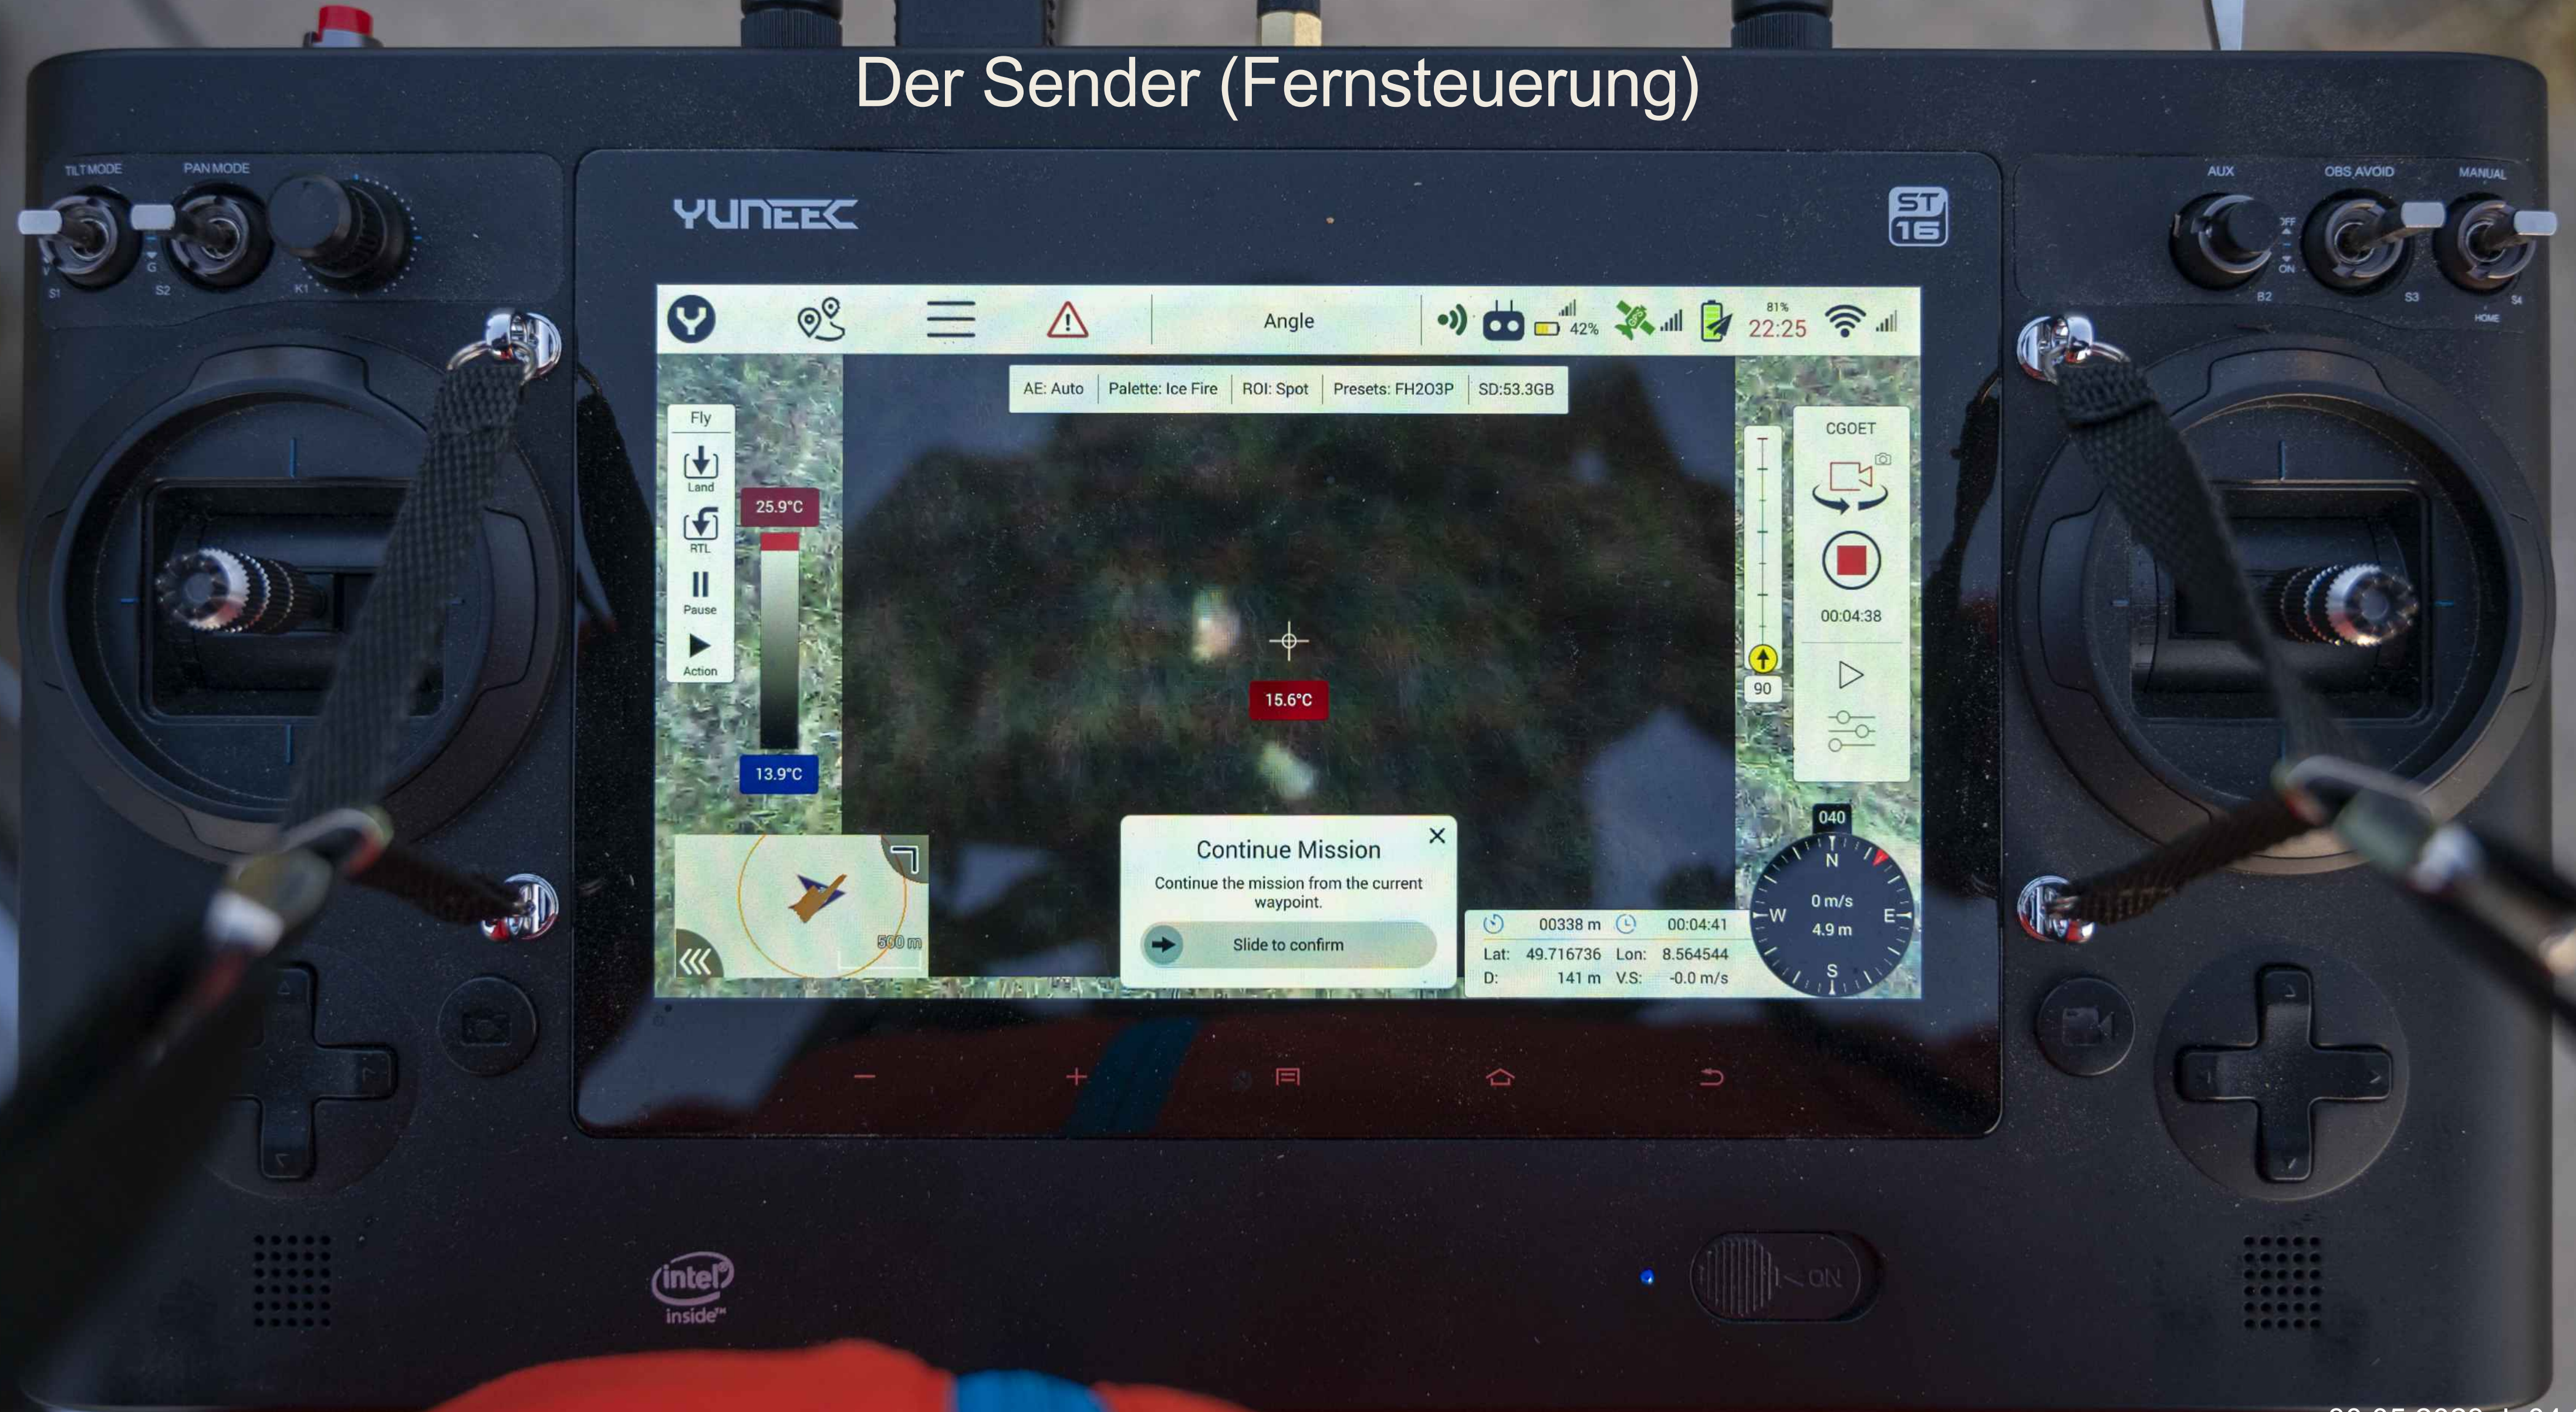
Der Sender (Fernsteuerung)

TILT MODE
PAN MODE
S1
S2
K1
G

YUNEEC

ST 16

AUX
OBS AVOID
MANUAL
OFF
ON
B2
S3
S4
HOME

Angle
42%
81%
22:25

AE: Auto
Palette: Ice Fire
ROI: Spot
Presets: FH203P
SD:53.3GB

Fly
Land
RTL
Pause
Action

25.9°C
13.9°C
15.6°C

90

CGOET
00:04:38

040
N
W
E
S
0 m/s
4.9 m

500 m

Continue Mission
Continue the mission from the current waypoint.
Slide to confirm

00338 m
00:04:41
Lat: 49.716736
Lon: 8.564544
D: 141 m
V.S: -0.0 m/s

intel inside™

ON